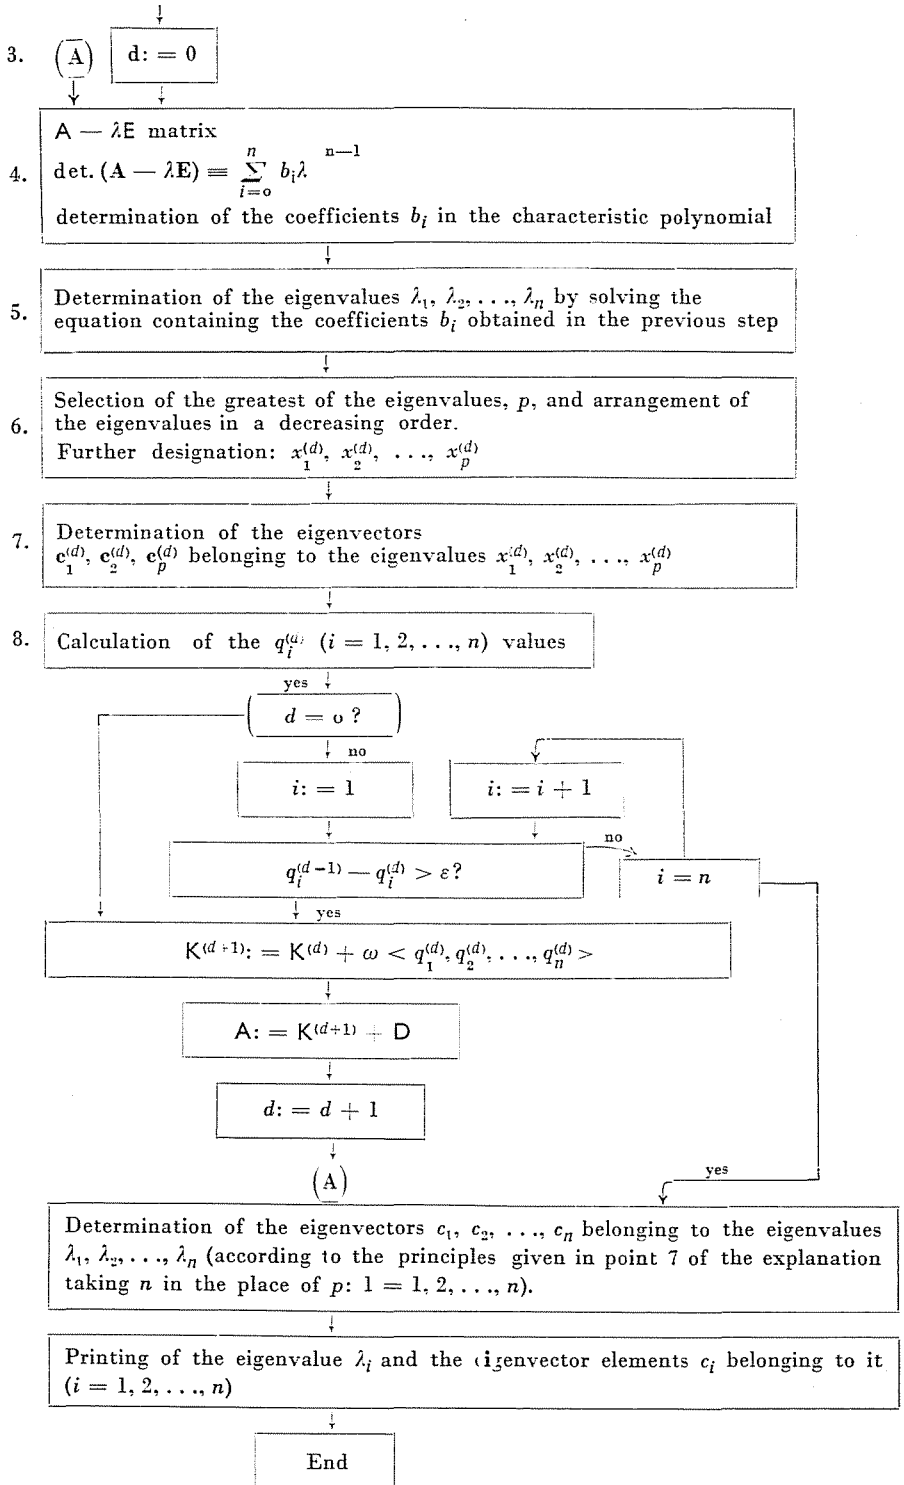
3. (A) d: = 0

A — λE matrix

4. det. $(\mathbf{A} - \lambda\mathbf{E}) \equiv \sum_{i=o}^{n} b_i \lambda^{n-1}$

determination of the coefficients $b_i$ in the characteristic polynomial

5. Determination of the eigenvalues $\lambda_1, \lambda_2, \ldots, \lambda_n$ by solving the equation containing the coefficients $b_i$ obtained in the previous step

6. Selection of the greatest of the eigenvalues, $p$, and arrangement of the eigenvalues in a decreasing order. Further designation: $x_1^{(d)}, x_2^{(d)}, \ldots, x_p^{(d)}$

7. Determination of the eigenvectors $\mathbf{c}_1^{(d)}, \mathbf{c}_2^{(d)}, \mathbf{c}_p^{(d)}$ belonging to the eigenvalues $x_1^{(d)}, x_2^{(d)}, \ldots, x_p^{(d)}$

8. Calculation of the $q_i^{(d)}$ $(i = 1, 2, \ldots, n)$ values

yes

$d = o$ ?

no

$i$: = 1

$i$: = $i$ + 1

$q_i^{(d-1)} - q_i^{(d)} > \varepsilon$?

no

$i = n$

yes

$\mathsf{K}^{(d+1)}: = \mathsf{K}^{(d)} + \omega < q_1^{(d)}, q_2^{(d)}, \ldots, q_n^{(d)} >$

A: = $\mathsf{K}^{(d+1)}$ + D

$d$: = $d$ + 1

(A)

yes

Determination of the eigenvectors $c_1, c_2, \ldots, c_n$ belonging to the eigenvalues $\lambda_1, \lambda_2, \ldots, \lambda_n$ (according to the principles given in point 7 of the explanation taking $n$ in the place of $p$: $1 = 1, 2, \ldots, n$).

Printing of the eigenvalue $\lambda_i$ and the eigenvector elements $c_i$ belonging to it $(i = 1, 2, \ldots, n)$

End